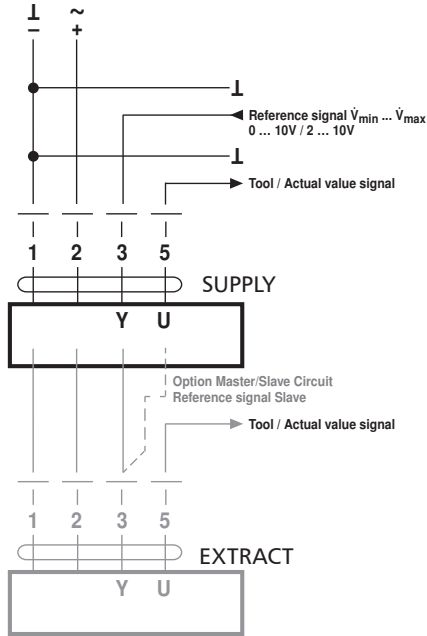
⊥ ~
− +

⊥

Reference signal $\dot{V}_{min}$ ... $\dot{V}_{max}$
0 ... 10V / 2 ... 10V

⊥

Tool / Actual value signal

1 2 3 5

SUPPLY

Y U

Option Master/Slave Circuit
Reference signal Slave

Tool / Actual value signal

1 2 3 5

EXTRACT

Y U